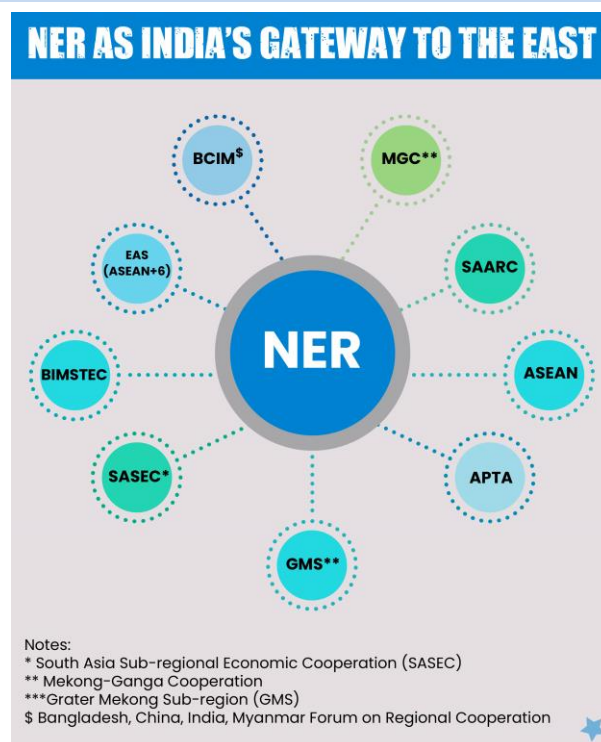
NER AS INDIA'S GATEWAY TO THE EAST

NER

BCIM$^{\$}$

MGC**

EAS (ASEAN+6)

SAARC

BIMSTEC

ASEAN

SASEC*

APTA

GMS**

Notes:
* South Asia Sub-regional Economic Cooperation (SASEC)
** Mekong-Ganga Cooperation
***Grater Mekong Sub-region (GMS)
$ Bangladesh, China, India, Myanmar Forum on Regional Cooperation